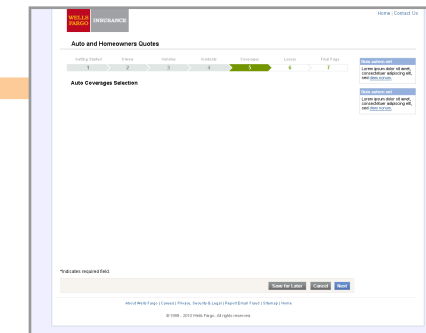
WELLS FARGO INSURANCE

Home | Contact Us

Auto and Homeowners Quotes

| Getting Started | Drivers | Vehicles | Incidents | Coverages | Losses | Final Page |
|---|---|---|---|---|---|---|
| 1 | 2 | 3 | 4 | 5 | 6 | 7 |

Auto Coverages Selection

Note section sort
Lorem ipsum dolor sit amet, consectetuer adipiscing elit, sed diam nonumy.

Note section sort
Lorem ipsum dolor sit amet, consectetuer adipiscing elit, sed diam nonumy.

*Indicates required field.

Save for Later Cancel Next

About Wells Fargo | Careers | Privacy, Security & Legal | Report Email Fraud | Sitemap | Home

© 1999 - 2010 Wells Fargo. All rights reserved.